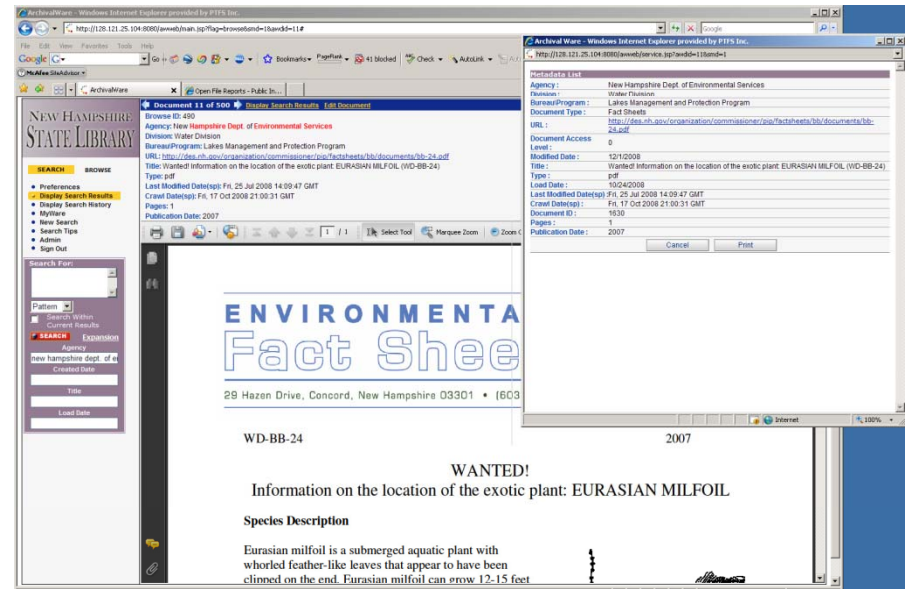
ArchivalWare - Windows Internet Explorer provided by PTFS Inc.

http://128.121.25.104:8080/awweb/main.jsp?flag=browse&smd=1&awdid=11#

Google

File Edit View Favorites Tools Help

Google G- Go Bookmarks PageRank 41 blocked Check AutoLink

McAfee SiteAdvisor

ArchivalWare | Open File Reports - Public In...

NEW HAMPSHIRE STATE LIBRARY

SEARCH BROWSE

• Preferences
• Display Search Results
• Display Search History
• MyWare
• New Search
• Search Tips
• Admin
• Sign Out

Search For:

Pattern

Search Within Current Results

SEARCH Expansion

Agency
new hampshire dept. of en

Created Date

Title

Load Date

Document 11 of 500 Display Search Results Edit Document

Browse ID: 490
Agency: New Hampshire Dept. of Environmental Services
Division: Water Division
Bureau\Program: Lakes Management and Protection Program
URL: http://des.nh.gov/organization/commissioner/pip/factsheets/bb/documents/bb-24.pdf
Title: Wanted! Information on the location of the exotic plant: EURASIAN MILFOIL (WD-BB-24)
Type: pdf
Last Modified Date(sp): Fri, 25 Jul 2008 14:09:47 GMT
Crawl Date(sp): Fri, 17 Oct 2008 21:00:31 GMT
Pages: 1
Publication Date: 2007

1 / 1 Select Tool Marquee Zoom Zoom

ENVIRONMENTA
Fact Shee
29 Hazen Drive, Concord, New Hampshire 03301 • (603

WD-BB-24 2007

WANTED!
Information on the location of the exotic plant: EURASIAN MILFOIL

Species Description

Eurasian milfoil is a submerged aquatic plant with whorled feather-like leaves that appear to have been clipped on the end. Eurasian milfoil can grow 12-15 feet

Archival Ware - Windows Internet Explorer provided by PTFS Inc.

http://128.121.25.104:8080/awweb/service.jsp?awdid=11&smd=1

Metadata List

| Agency : | New Hampshire Dept. of Environmental Services |
|---|---|
| Division : | Water Division |
| Bureau\Program : | Lakes Management and Protection Program |
| Document Type : | Fact Sheets |
| URL : | http://des.nh.gov/organization/commissioner/pip/factsheets/bb/documents/bb-24.pdf |
| Document Access Level : | 0 |
| Modified Date : | 12/1/2008 |
| Title : | Wanted! Information on the location of the exotic plant: EURASIAN MILFOIL (WD-BB-24) |
| Type : | pdf |
| Load Date : | 10/24/2008 |
| Last Modified Date(sp) : | Fri, 25 Jul 2008 14:09:47 GMT |
| Crawl Date(sp) : | Fri, 17 Oct 2008 21:00:31 GMT |
| Document ID : | 1630 |
| Pages : | 1 |
| Publication Date : | 2007 |

Cancel Print

Internet 100%